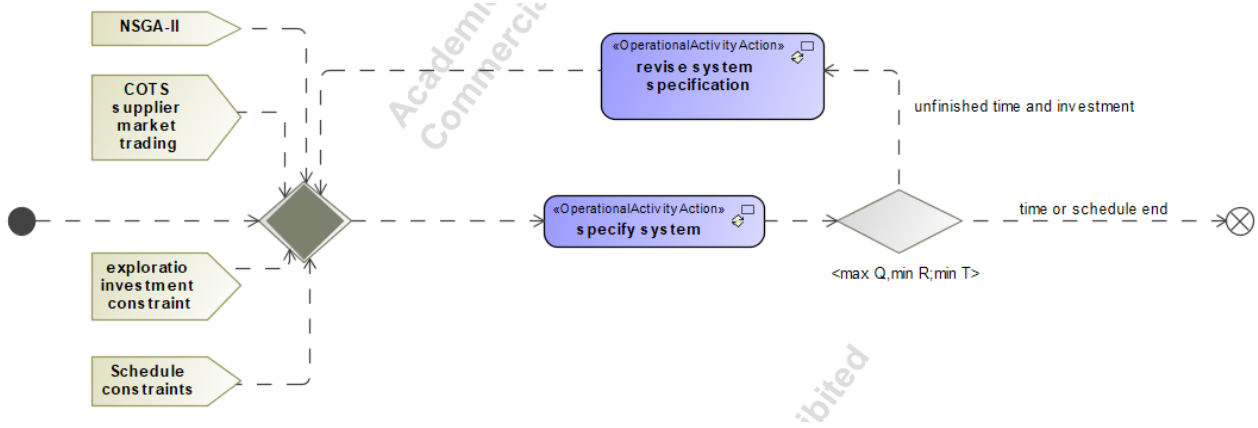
NSGA-II

COTS supplier market trading

exploratio investment constraint

Schedule constraints

«OperationalActivityAction»
revise system specification

unfinished time and investment

«OperationalActivityAction»
specify system

time or schedule end

<max Q,min R;min T>

Academ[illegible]
Commercia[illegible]

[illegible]ibited